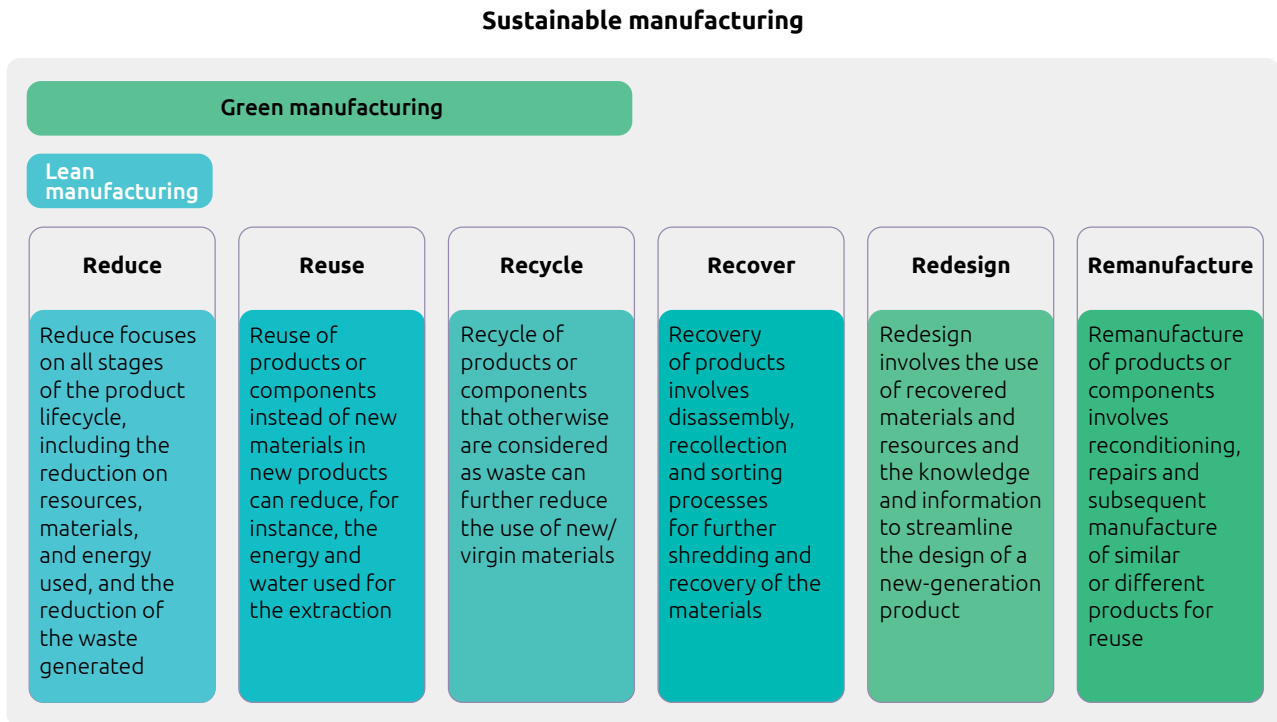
Sustainable manufacturing

Green manufacturing

Lean manufacturing

Reduce

Reduce focuses on all stages of the product lifecycle, including the reduction on resources, materials, and energy used, and the reduction of the waste generated

Reuse

Reuse of products or components instead of new materials in new products can reduce, for instance, the energy and water used for the extraction

Recycle

Recycle of products or components that otherwise are considered as waste can further reduce the use of new/ virgin materials

Recover

Recovery of products involves disassembly, recollection and sorting processes for further shredding and recovery of the materials

Redesign

Redesign involves the use of recovered materials and resources and the knowledge and information to streamline the design of a new-generation product

Remanufacture

Remanufacture of products or components involves reconditioning, repairs and subsequent manufacture of similar or different products for reuse